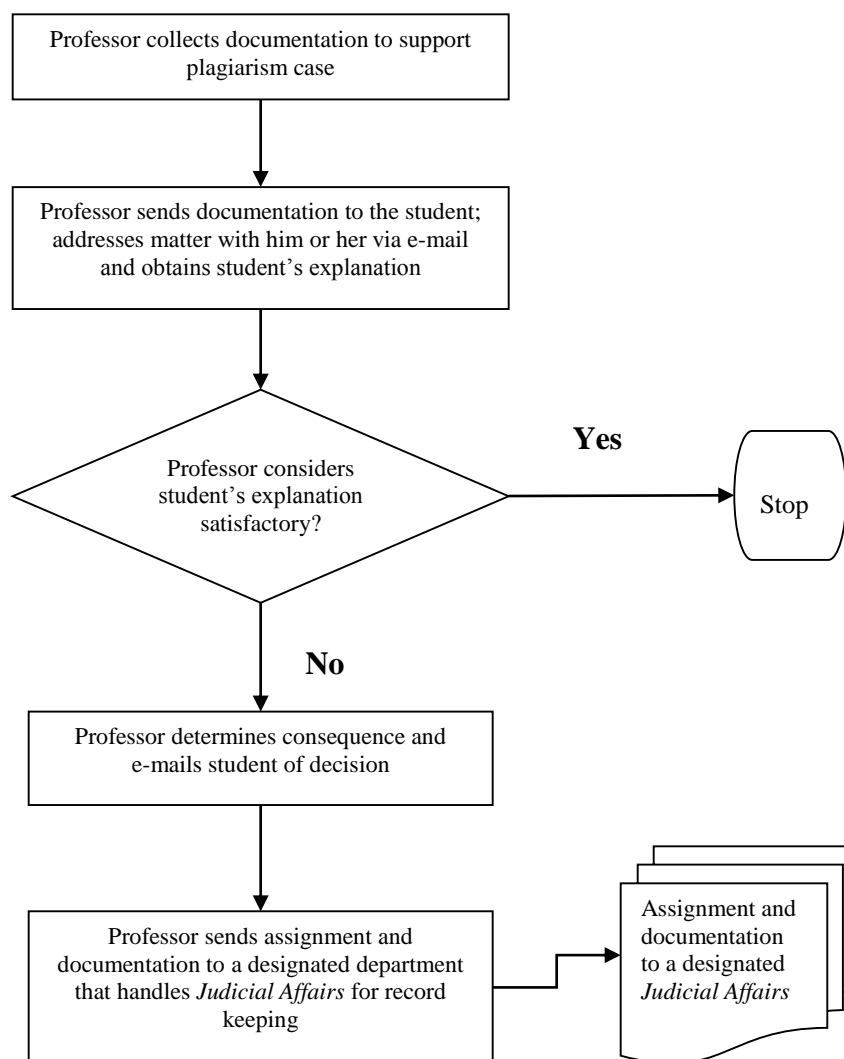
Professor collects documentation to support plagiarism case

Professor sends documentation to the student; addresses matter with him or her via e-mail and obtains student's explanation

Professor considers student's explanation satisfactory?

Yes

Stop

No

Professor determines consequence and e-mails student of decision

Professor sends assignment and documentation to a designated department that handles *Judicial Affairs* for record keeping

Assignment and documentation to a designated *Judicial Affairs*